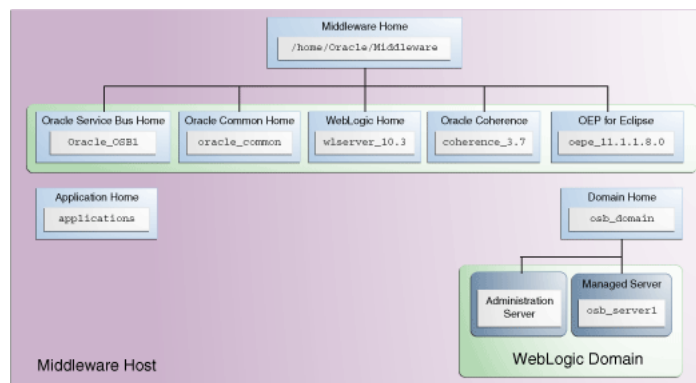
Middleware Home
/home/Oracle/Middleware

Oracle Service Bus Home
Oracle_OSB1

Oracle Common Home
oracle_common

WebLogic Home
wlserver_10.3

Oracle Coherence
coherence_3.7

OEP for Eclipse
oepe_11.1.1.8.0

Application Home
applications

Domain Home
osb_domain

Administration Server

Managed Server
osb_server1

WebLogic Domain

Middleware Host